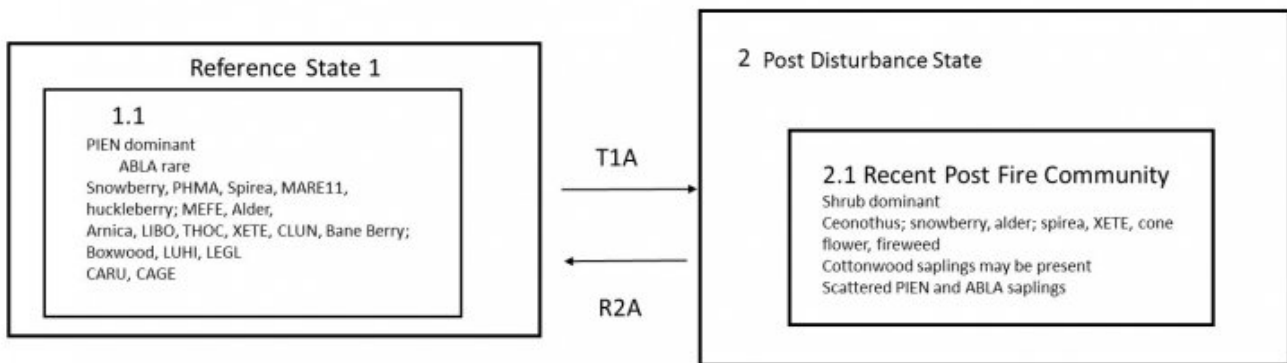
Reference State 1

1.1
PIEN dominant
ABLA rare
Snowberry, PHMA, Spirea, MARE11, huckleberry; MEFE, Alder,
Arnica, LIBO, THOC, XETE, CLUN, Bane Berry;
Boxwood, LUHI, LEGL
CARU, CAGE

T1A

R2A

2 Post Disturbance State

2.1 Recent Post Fire Community
Shrub dominant
Ceonothus; snowberry, alder; spirea, XETE, cone flower, fireweed
Cottonwood saplings may be present
Scattered PIEN and ABLA saplings